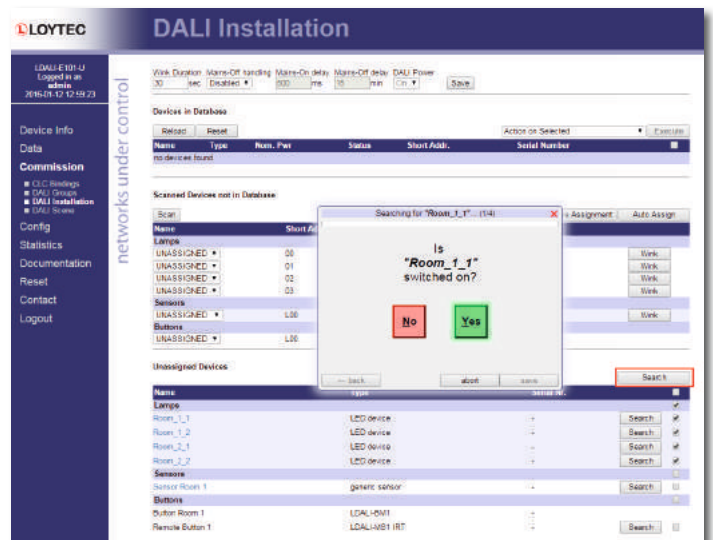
LOYTEC

DALI Installation

LDALI-E101-U
Logged in as
admin
2016-01-12 12:59:23

networks under control

Device Info
Data
Commission
CLC Bindings
DALI Groups
DALI Installation
DALI Scene
Config
Statistics
Documentation
Reset
Contact
Logout

Wink Duration 30 sec | Mains-Off handling Disabled | Mains-On delay 500 ms | Mains-Off delay 15 min | DALI Power On | Save

Devices in Database
Reload | Reset | Action on Selected | Execute

| Name | Type | Nom. Pwr | Status | Short Addr. | Serial Number |
|---|---|---|---|---|---|
| no devices found | | | | | |

Scanned Devices not in Database
Scan | Assignment | Auto Assign

| Name | Short Ad |
|---|---|
| Lamps | |
| UNASSIGNED | 00 |
| UNASSIGNED | 01 |
| UNASSIGNED | 02 |
| UNASSIGNED | 03 |
| Sensors | |
| UNASSIGNED | L00 |
| Buttons | |
| UNASSIGNED | L00 |

Wink
Wink
Wink
Wink
Wink

Searching for "Room_1_1"... (1/4)
Is
"Room_1_1"
switched on?
No
Yes
← back | abort | save

Unassigned Devices
Search

| Name | Type | Serial Nr. | | |
|---|---|---|---|---|
| Lamps | | | | |
| Room_1_1 | LED device | - | Search | |
| Room_1_2 | LED device | - | Search | |
| Room_2_1 | LED device | - | Search | |
| Room_2_2 | LED device | - | Search | |
| Sensors | | | | |
| Sensor Room 1 | generic sensor | - | Search | |
| Buttons | | | | |
| Button Room 1 | LDALI-BM1 | - | | |
| Remote Button 1 | LDALI-MS1 IRT | - | Search | |